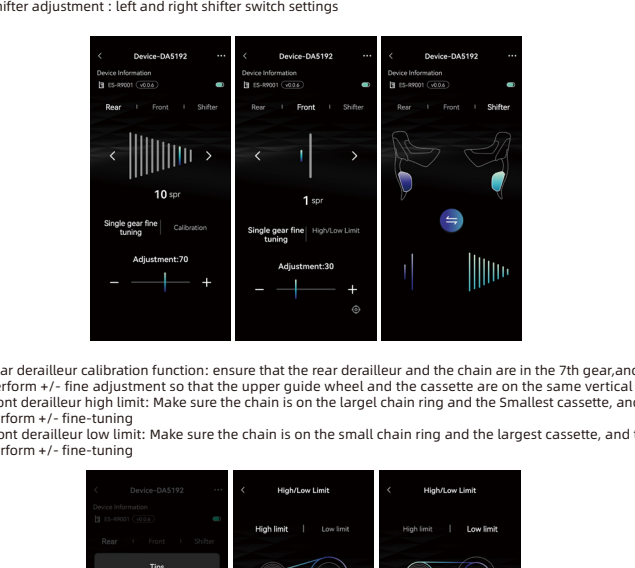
shifter adjustment : left and right shifter switch settings

Device-DA5192 ···
Device Information
ES-R9001 V0.0.6
Rear | Front | Shifter
10 spr
Single gear fine tuning | Calibration
Adjustment:70
− +

Device-DA5192 ···
Device Information
ES-R9001 V0.0.6
Rear | Front | Shifter
1 spr
Single gear fine tuning | High/Low Limit
Adjustment:30
− +

Device-DA5192 ···
Device Information
ES-R9001 V0.0.6
Rear | Front | Shifter

ear derailleur calibration function: ensure that the rear derailleur and the chain are in the 7th gear,and
erform +/- fine adjustment so that the upper guide wheel and the cassette are on the same vertical
ont derailleur high limit: Make sure the chain is on the largel chain ring and the Smallest cassette, and
erform +/- fine-tuning
ont derailleur low limit: Make sure the chain is on the small chain ring and the largest cassette, and t
erform +/- fine-tuning

Device-DA5192 ···
Device Information
ES-R9001 V0.0.6
Rear | Front | Shifter
Tips

High/Low Limit
High limit | Low limit

High/Low Limit
High limit | Low limit